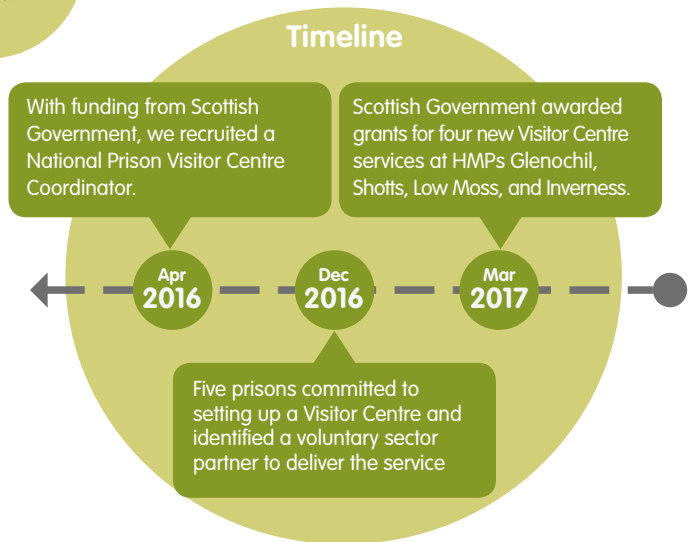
Timeline

With funding from Scottish Government, we recruited a National Prison Visitor Centre Coordinator.

Scottish Government awarded grants for four new Visitor Centre services at HMPs Glenochil, Shotts, Low Moss, and Inverness.

Apr 2016

Dec 2016

Mar 2017

Five prisons committed to setting up a Visitor Centre and identified a voluntary sector partner to deliver the service